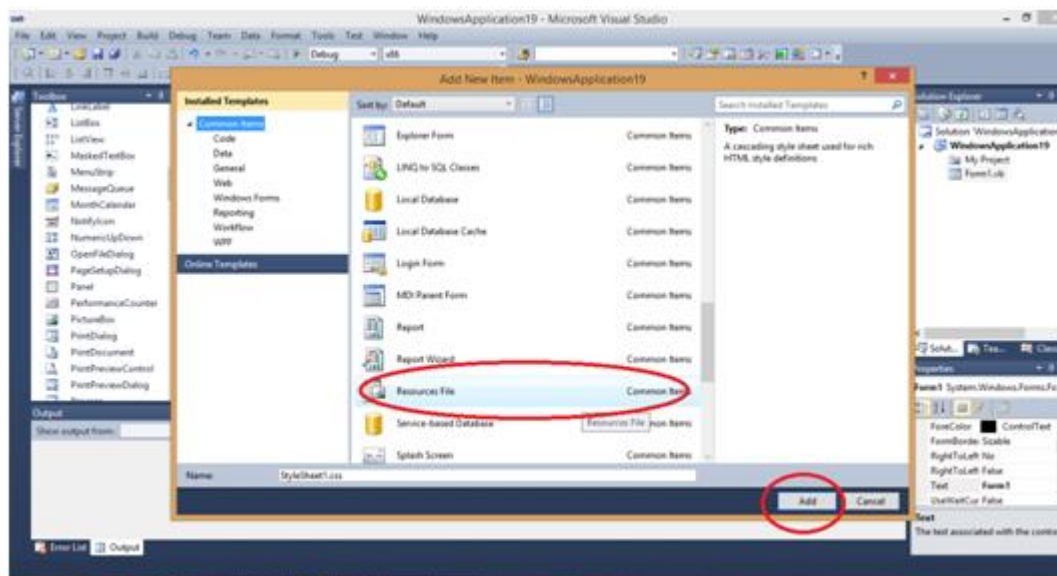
WindowsApplication19 - Microsoft Visual Studio

File Edit View Project Build Debug Team Data Format Tools Test Window Help

Debug x86

Toolbox
LinkLabel
ListBox
ListView
MaskedTextBox
MenuStrip
MessageQueue
MonthCalendar
NotifyIcon
NumericUpDown
OpenFileDialog
PageSetupDialog
Panel
PerformanceCounter
PictureBox
PrintDialog
PrintDocument
PrintPreviewControl
PrintPreviewDialog

Server Explorer

Output
Show output from:

Error List Output

Add New Item - WindowsApplication19

Installed Templates
Common Items
Code
Data
General
Web
Windows Forms
Reporting
Workflow
WPF
Online Templates

Sort by: Default

Search Installed Templates

| | |
|---|---|
| Explorer Form | Common Items |
| LINQ to SQL Classes | Common Items |
| Local Database | Common Items |
| Local Database Cache | Common Items |
| Login Form | Common Items |
| MDI Parent Form | Common Items |
| Report | Common Items |
| Report Wizard | Common Items |
| Resources File | Common Items |
| Service-based Database | Common Items |
| Splash Screen | Common Items |

Resources File

Type: Common Items
A cascading style sheet used for rich HTML style definitions

Name: StyleSheet1.css

Add Cancel

Solution Explorer
Solution 'WindowsApplication
WindowsApplication19
My Project
Form1.vb

Solut... Tea... Clas

Properties
Form1 System.Windows.Forms.Fo

| | |
|---|---|
| ForeColor | ControlText |
| FormBorder | Sizable |
| RightToLeft | No |
| RightToLeft | False |
| Text | Form1 |
| UseWaitCur | False |

Text
The text associated with the contr